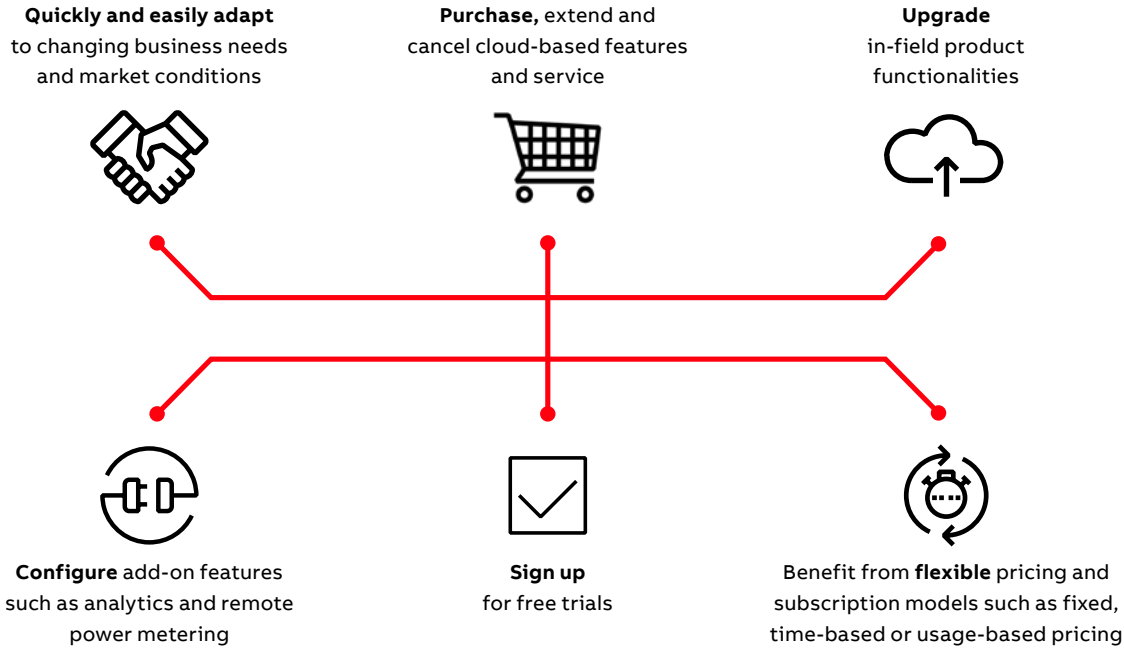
**Quickly and easily adapt** to changing business needs and market conditions

**Purchase,** extend and cancel cloud-based features and service

**Upgrade** in-field product functionalities

**Configure** add-on features such as analytics and remote power metering

**Sign up** for free trials

Benefit from **flexible** pricing and subscription models such as fixed, time-based or usage-based pricing